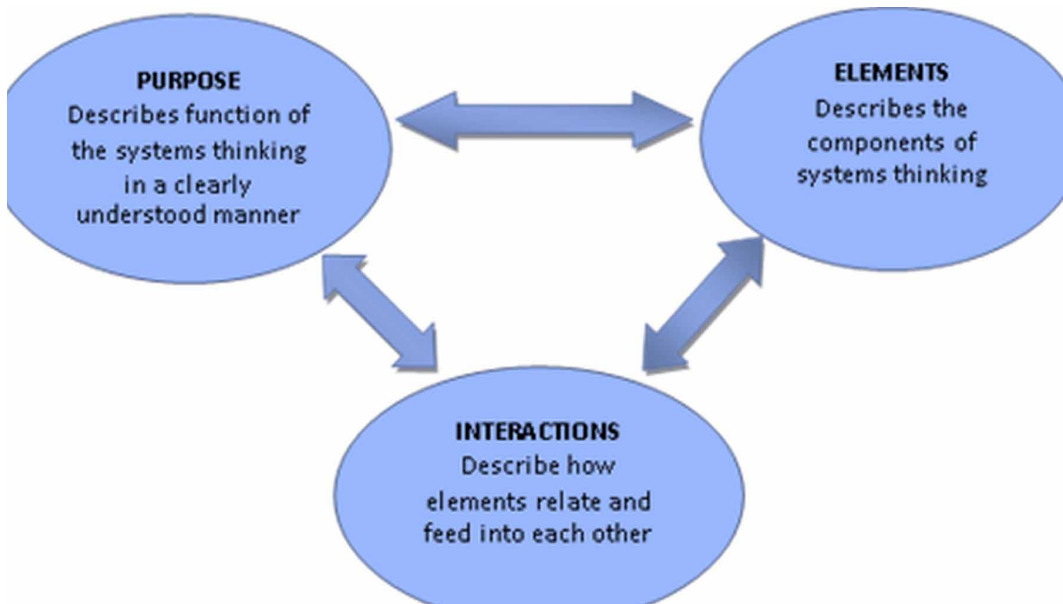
PURPOSE
Describes function of the systems thinking in a clearly understood manner

ELEMENTS
Describes the components of systems thinking

INTERACTIONS
Describe how elements relate and feed into each other